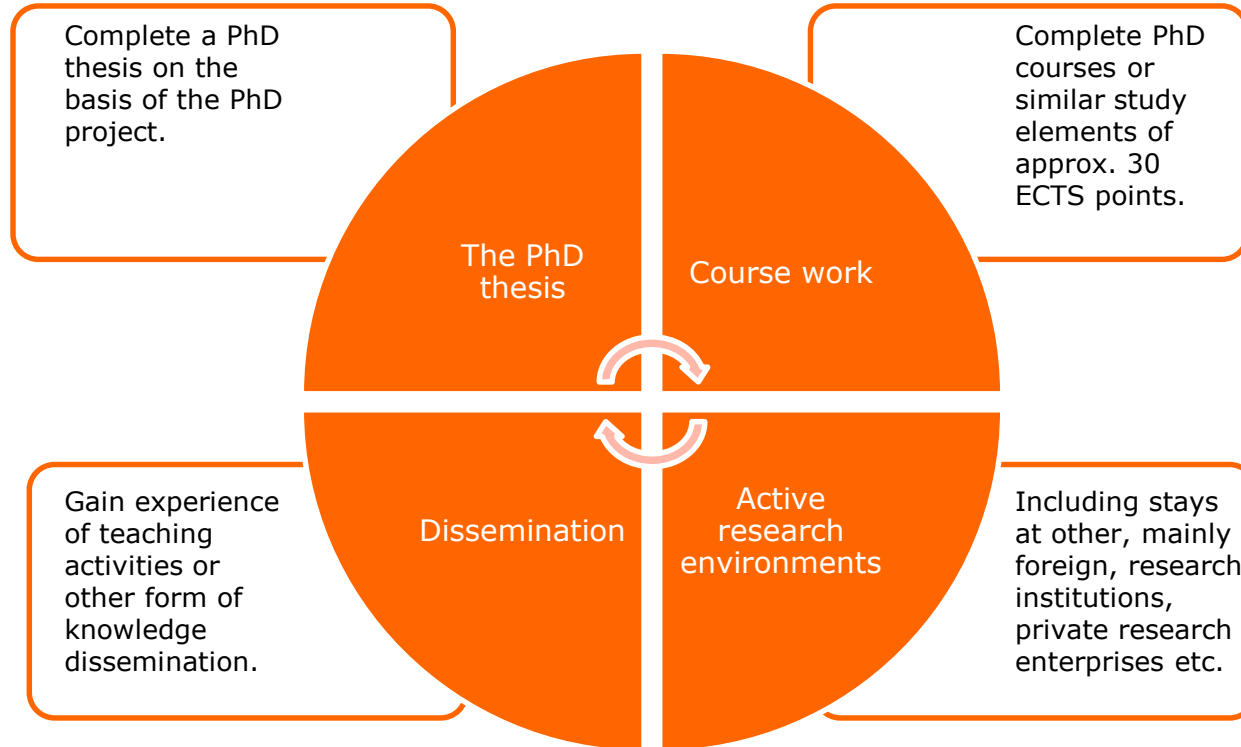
Complete a PhD thesis on the basis of the PhD project.

Complete PhD courses or similar study elements of approx. 30 ECTS points.

The PhD thesis

Course work

Dissemination

Active research environments

Gain experience of teaching activities or other form of knowledge dissemination.

Including stays at other, mainly foreign, research institutions, private research enterprises etc.